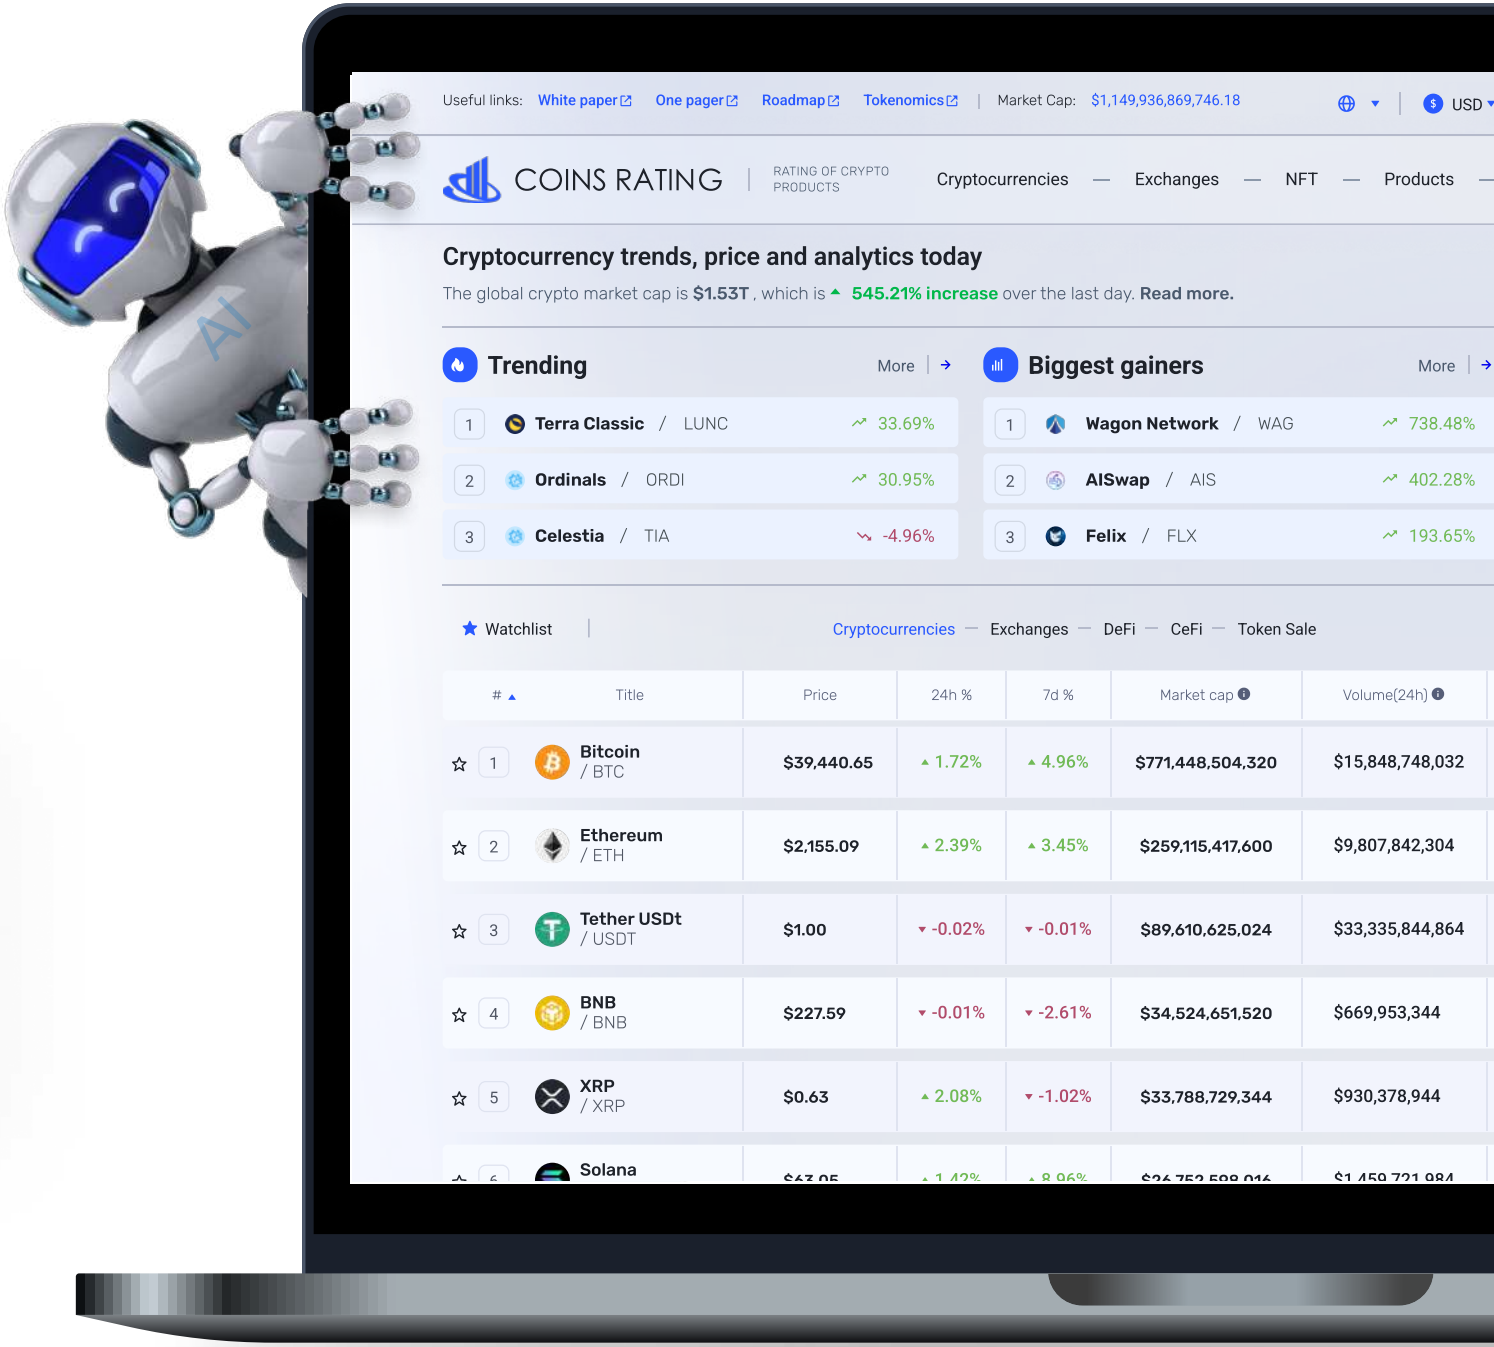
AI

Useful links: White paper One pager Roadmap Tokenomics | Market Cap: $1,149,936,869,746.18 USD

COINS RATING | RATING OF CRYPTO PRODUCTS

Cryptocurrencies — Exchanges — NFT — Products

Cryptocurrency trends, price and analytics today

The global crypto market cap is $1.53T , which is 545.21% increase over the last day. Read more.

Trending More

1 Terra Classic / LUNC 33.69%
2 Ordinals / ORDI 30.95%
3 Celestia / TIA -4.96%

Biggest gainers More

1 Wagon Network / WAG 738.48%
2 AISwap / AIS 402.28%
3 Felix / FLX 193.65%

Watchlist | Cryptocurrencies — Exchanges — DeFi — CeFi — Token Sale

| # | Title | Price | 24h % | 7d % | Market cap | Volume(24h) |
|---|---|---|---|---|---|---|
| 1 | Bitcoin / BTC | $39,440.65 | 1.72% | 4.96% | $771,448,504,320 | $15,848,748,032 |
| 2 | Ethereum / ETH | $2,155.09 | 2.39% | 3.45% | $259,115,417,600 | $9,807,842,304 |
| 3 | Tether USDt / USDT | $1.00 | -0.02% | -0.01% | $89,610,625,024 | $33,335,844,864 |
| 4 | BNB / BNB | $227.59 | -0.01% | -2.61% | $34,524,651,520 | $669,953,344 |
| 5 | XRP / XRP | $0.63 | 2.08% | -1.02% | $33,788,729,344 | $930,378,944 |
| 6 | Solana | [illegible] | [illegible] | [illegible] | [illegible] | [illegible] |